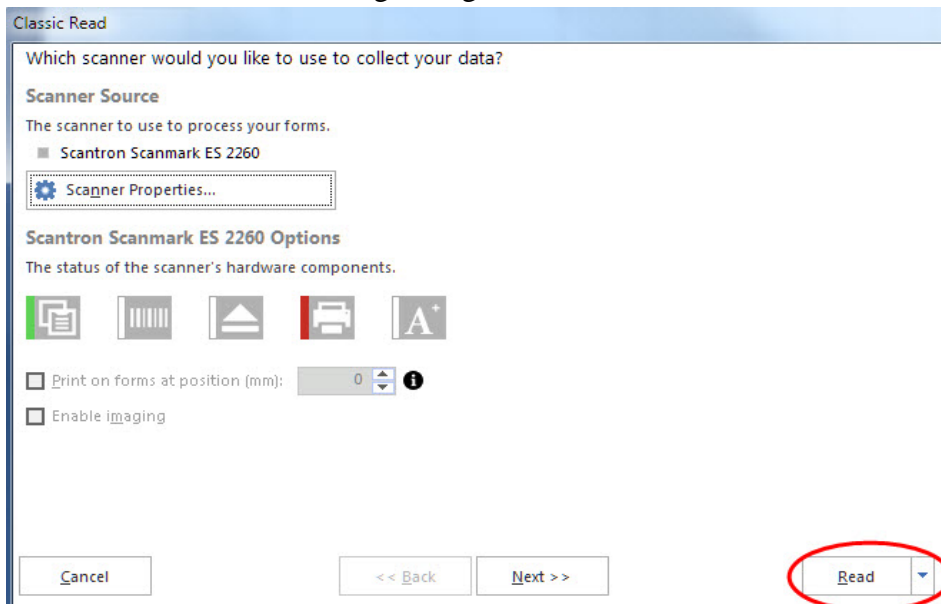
Classic Read

Which scanner would you like to use to collect your data?

Scanner Source

The scanner to use to process your forms.

Scantron Scanmark ES 2260

Scanner Properties...

Scantron Scanmark ES 2260 Options

The status of the scanner's hardware components.

Print on forms at position (mm): 0

Enable imaging

Cancel

<< Back

Next >>

Read